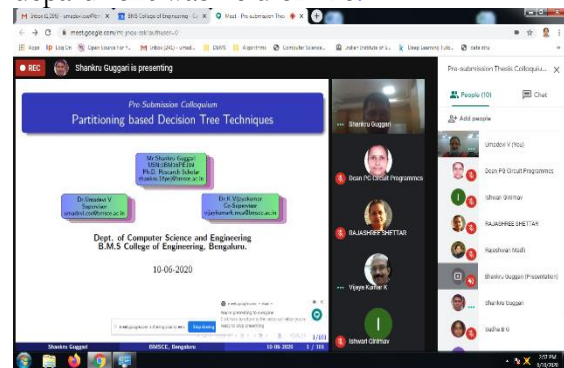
M Inbox (2,016) - umadev.cse@bms... × | BMS College of Engineering - Co... × | Meet - Pre-submission Thesi... ×

meet.google.com/

Apps | Log On | Open Source for Y... | Inbox (242) - umad... | BMS | Algorithms | Computer Science... | Indian Institute of S... | Deep Learning Tuto... | data stru

REC | Shankru Guggari is presenting

Pre-Submission Colloquium
Partitioning based Decision Tree Techniques

Mr.Shankru Guggari
USN:1BM16PEJ04
Ph.D. Research Scholar

Dr.Umadevi V
Supervisor

Dr.K.Vijayakumar
Co-Supervisor

Dept. of Computer Science and Engineering
B.M.S College of Engineering, Bengaluru.

10-06-2020

Shankru Guggari
Dean PG Circuit Programmes
RAJASHREE SHETTAR
Vijaya Kumar K
Ishwari Ginimav

Pre-submission Thesis Colloquiu... ×
People (10) | Chat
Add people
Umadevi V (You)
Dean PG Circuit Programmes
Ishwari Ginimav
RAJASHREE SHETTAR
Rajeshwari Madli
Shankru Guggari (Presentation)
Shankru Guggari
Sudha B G

Shankru Guggari | BMSCE, Bengaluru | 10-06-2020 | 1/101

2:17 PM